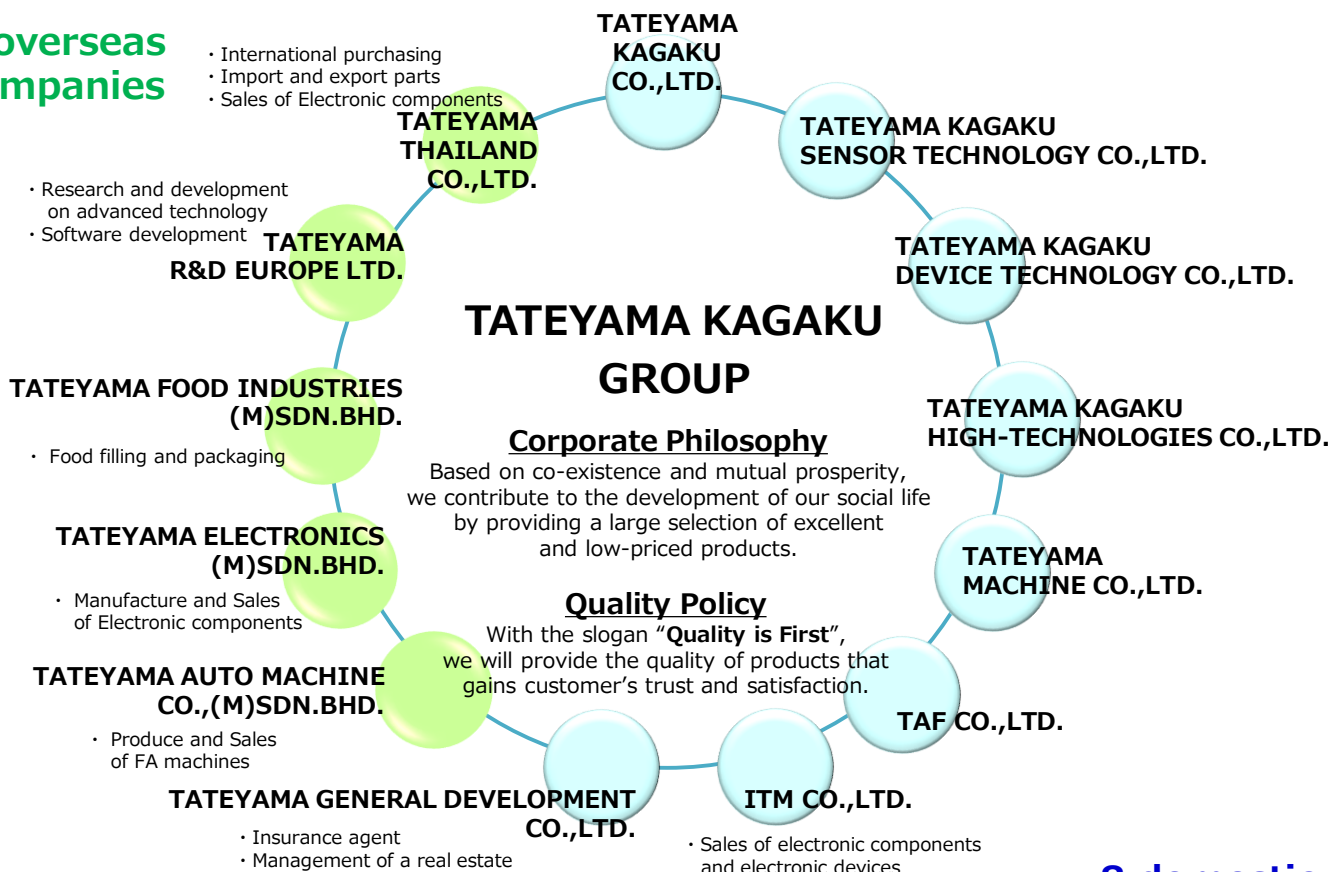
overseas
mpanies

・International purchasing
・Import and export parts
・Sales of Electronic components

TATEYAMA KAGAKU CO.,LTD.

TATEYAMA THAILAND CO.,LTD.

TATEYAMA KAGAKU SENSOR TECHNOLOGY CO.,LTD.

・Research and development on advanced technology
・Software development

TATEYAMA R&D EUROPE LTD.

TATEYAMA KAGAKU DEVICE TECHNOLOGY CO.,LTD.

TATEYAMA KAGAKU GROUP

TATEYAMA FOOD INDUSTRIES (M)SDN.BHD.

・ Food filling and packaging

TATEYAMA KAGAKU HIGH-TECHNOLOGIES CO.,LTD.

Corporate Philosophy

Based on co-existence and mutual prosperity, we contribute to the development of our social life by providing a large selection of excellent and low-priced products.

TATEYAMA ELECTRONICS (M)SDN.BHD.

・ Manufacture and Sales of Electronic components

TATEYAMA MACHINE CO.,LTD.

Quality Policy

With the slogan "**Quality is First**", we will provide the quality of products that gains customer's trust and satisfaction.

TATEYAMA AUTO MACHINE CO.,(M)SDN.BHD.

・ Produce and Sales of FA machines

TAF CO.,LTD.

TATEYAMA GENERAL DEVELOPMENT CO.,LTD.

・Insurance agent
・Management of a real estate

ITM CO.,LTD.

・Sales of electronic components and electronic devices

8 domestic